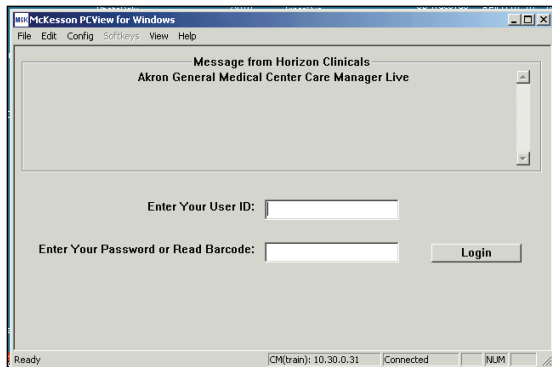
McKesson PCView for Windows

File Edit Config Softkeys View Help

Message from Horizon Clinicals
Akron General Medical Center Care Manager Live

Enter Your User ID:

Enter Your Password or Read Barcode:

Login

Ready | CM(train): 10.30.0.31 | Connected | NUM